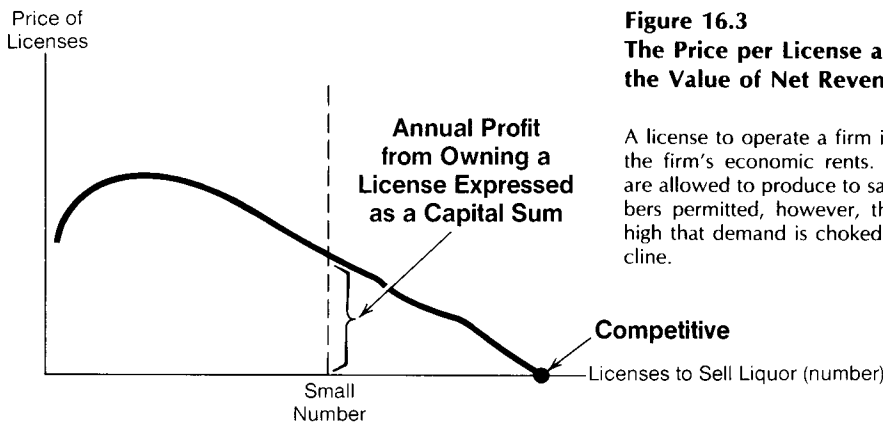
Price of Licenses

Annual Profit from Owning a License Expressed as a Capital Sum

Competitive

Small Number

Licenses to Sell Liquor (number)

Figure 16.3
The Price per License a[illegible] the Value of Net Reven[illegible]

A license to operate a firm i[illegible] the firm's economic rents. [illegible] are allowed to produce to sa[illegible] bers permitted, however, th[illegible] high that demand is choked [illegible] cline.